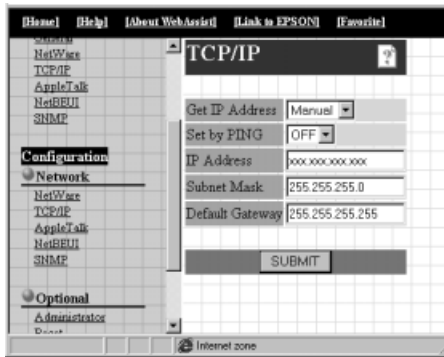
[Home] [Help] [About WebAssist] [Link to EPSON] [Favorite]

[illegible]
NetWare
TCP/IP
AppleTalk
NetBEUI
SNMP

Configuration
Network
NetWare
TCP/IP
AppleTalk
NetBEUI
SNMP

Optional
Administrator
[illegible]

TCP/IP
?

| Get IP Address | Manuel |
|---|---|
| Set by PING | OFF |
| IP Address | xxx.xxx.xxx.xxx |
| Subnet Mask | 255.255.255.0 |
| Default Gateway | 255.255.255.255 |

SUBMIT

Internet zone